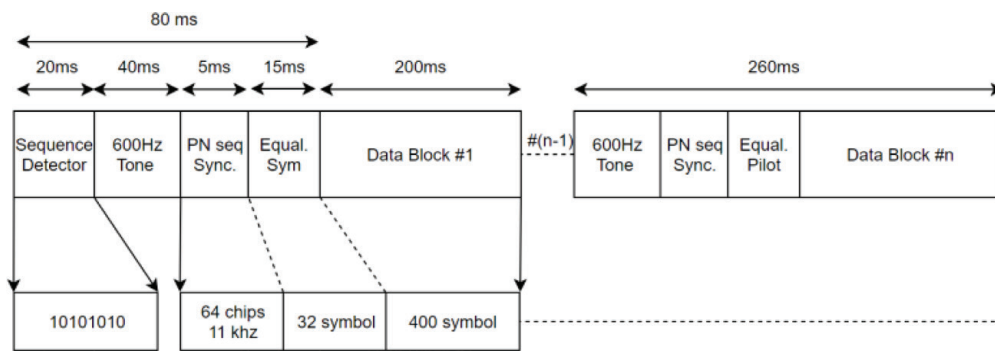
80 ms

20ms 40ms 5ms 15ms 200ms

260ms

Sequence Detector

600Hz Tone

PN seq Sync.

Equal. Sym

Data Block #1

#(n-1)

600Hz Tone

PN seq Sync.

Equal. Pilot

Data Block #n

10101010

64 chips 11 khz

32 symbol

400 symbol